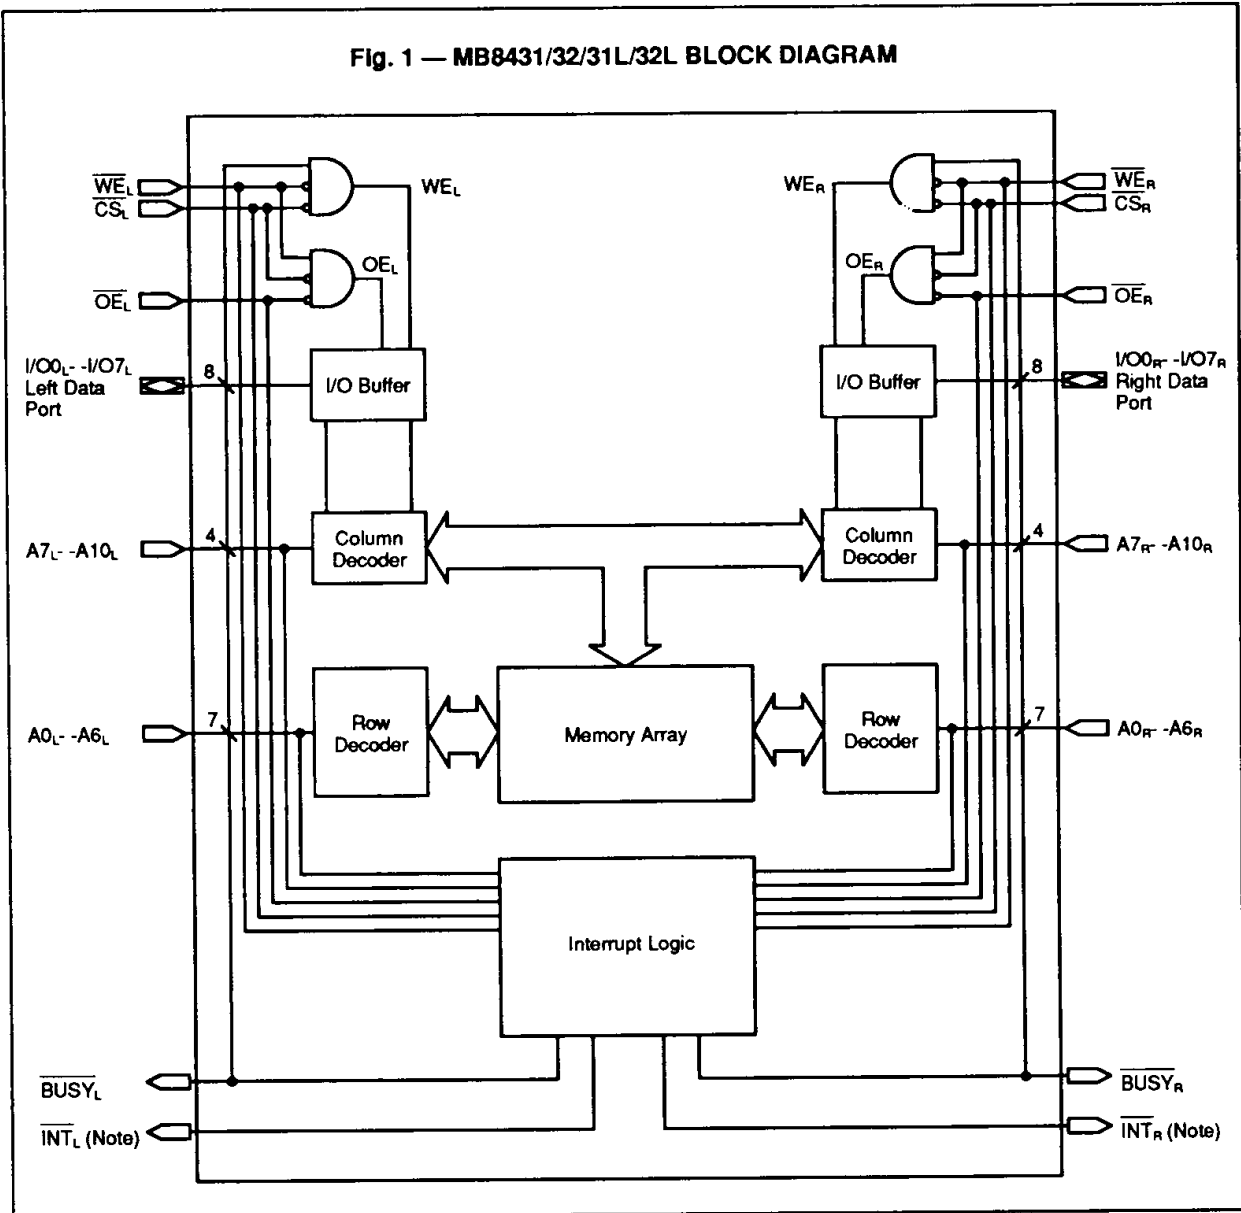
Fig. 1 — MB8431/32/31L/32L BLOCK DIAGRAM

$\overline{WE}_L$
$\overline{CS}_L$
$WE_L$
$OE_L$
$\overline{OE}_L$
$I/O0_L$- -$I/O7_L$ Left Data Port
8
I/O Buffer
$A7_L$- -$A10_L$
4
Column Decoder
$A0_L$- -$A6_L$
7
Row Decoder
Memory Array
Interrupt Logic
$\overline{BUSY}_L$
$\overline{INT}_L$ (Note)

$WE_R$
$\overline{WE}_R$
$\overline{CS}_R$
$OE_R$
$\overline{OE}_R$
I/O Buffer
8
$I/O0_R$- -$I/O7_R$ Right Data Port
Column Decoder
4
$A7_R$- -$A10_R$
Row Decoder
7
$A0_R$- -$A6_R$
$\overline{BUSY}_R$
$\overline{INT}_R$ (Note)